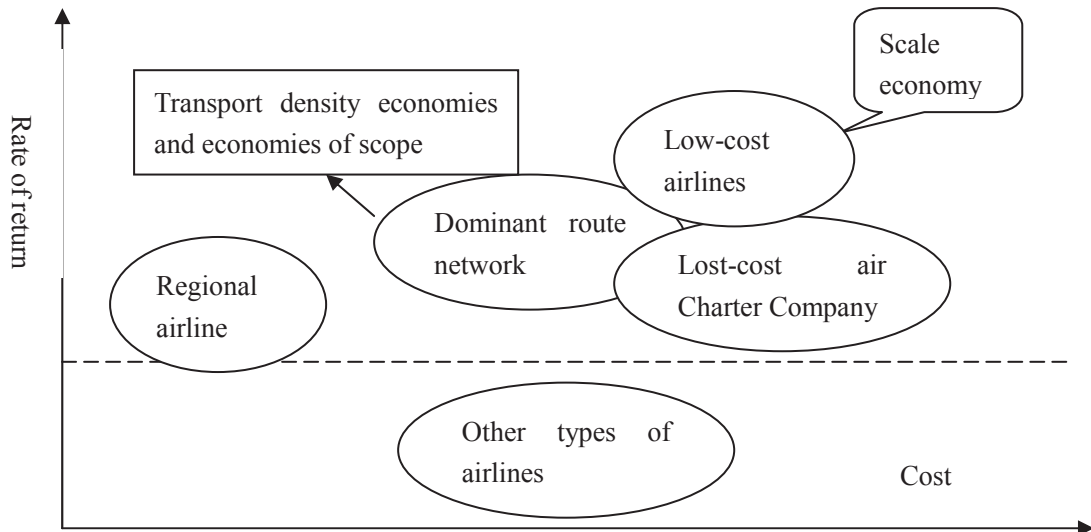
Rate of return

Transport density economies and economies of scope

Scale economy

Low-cost airlines

Dominant route network

Lost-cost air Charter Company

Regional airline

Other types of airlines

Cost